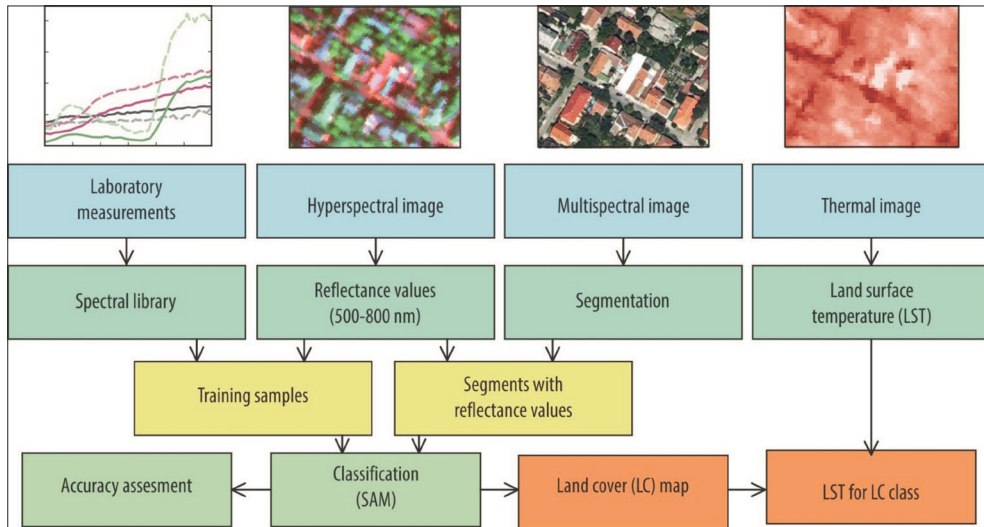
Laboratory measurements

Hyperspectral image

Multispectral image

Thermal image

Spectral library

Reflectance values (500-800 nm)

Segmentation

Land surface temperature (LST)

Training samples

Segments with reflectance values

Accuracy assesment

Classification (SAM)

Land cover (LC) map

LST for LC class